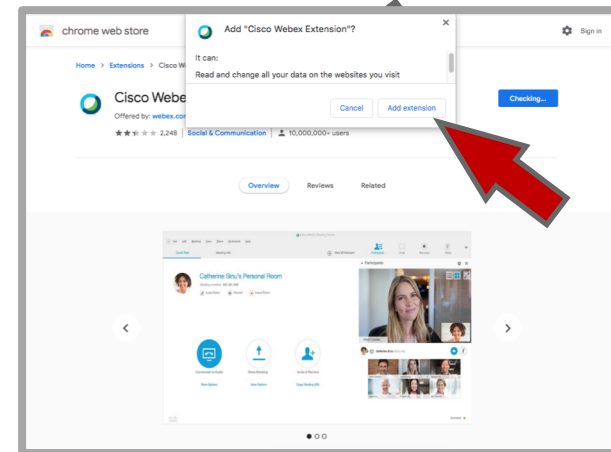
chrome web store

Sign in

Home > Extensions > Cisco We

Cisco Webex

Offered by: webex.co

2,248 | Social & Communication | 10,000,000+ users

Checking...

Add "Cisco Webex Extension"?

It can:

Read and change all your data on the websites you visit

Cancel

Add extension

Overview

Reviews

Related

Catherine Sinu's Personal Room

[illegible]